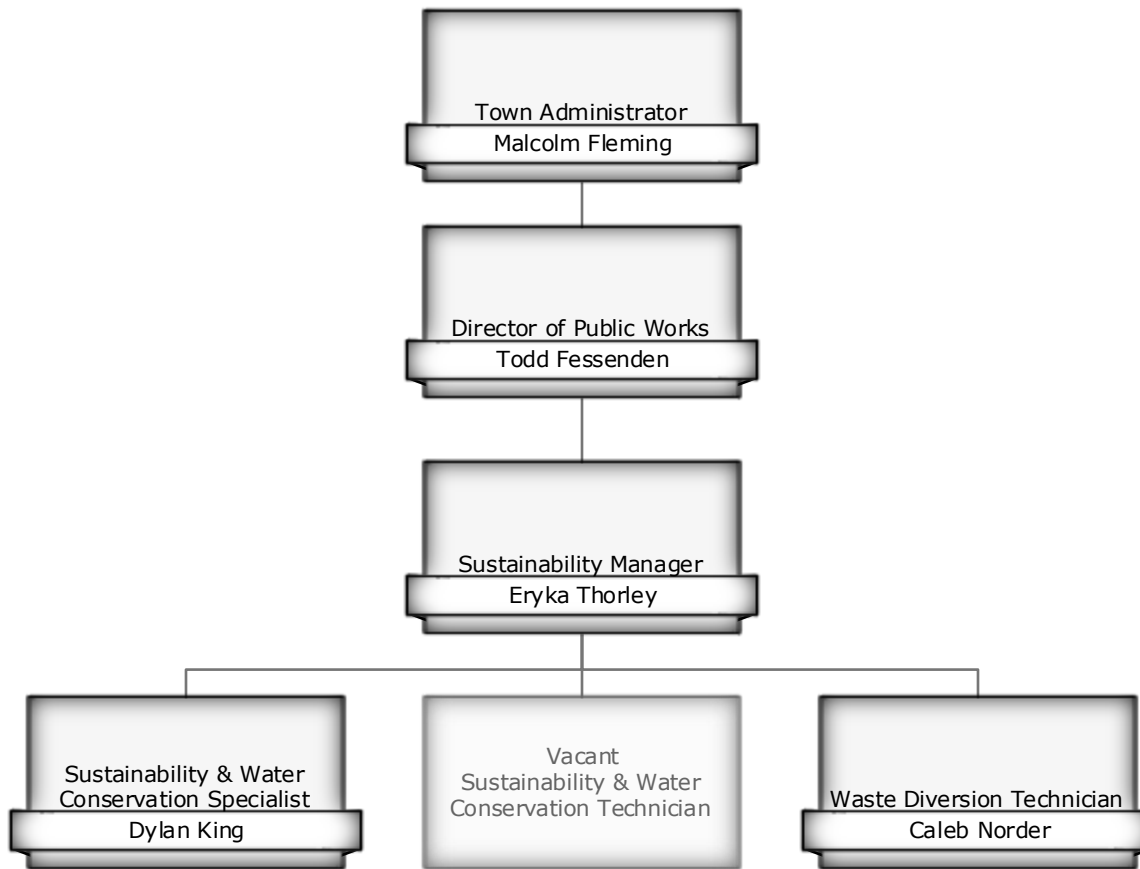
Town Administrator
Malcolm Fleming

Director of Public Works
Todd Fessenden

Sustainability Manager
Eryka Thorley

Sustainability & Water Conservation Specialist
Dylan King

Vacant
Sustainability & Water Conservation Technician

Waste Diversion Technician
Caleb Norder